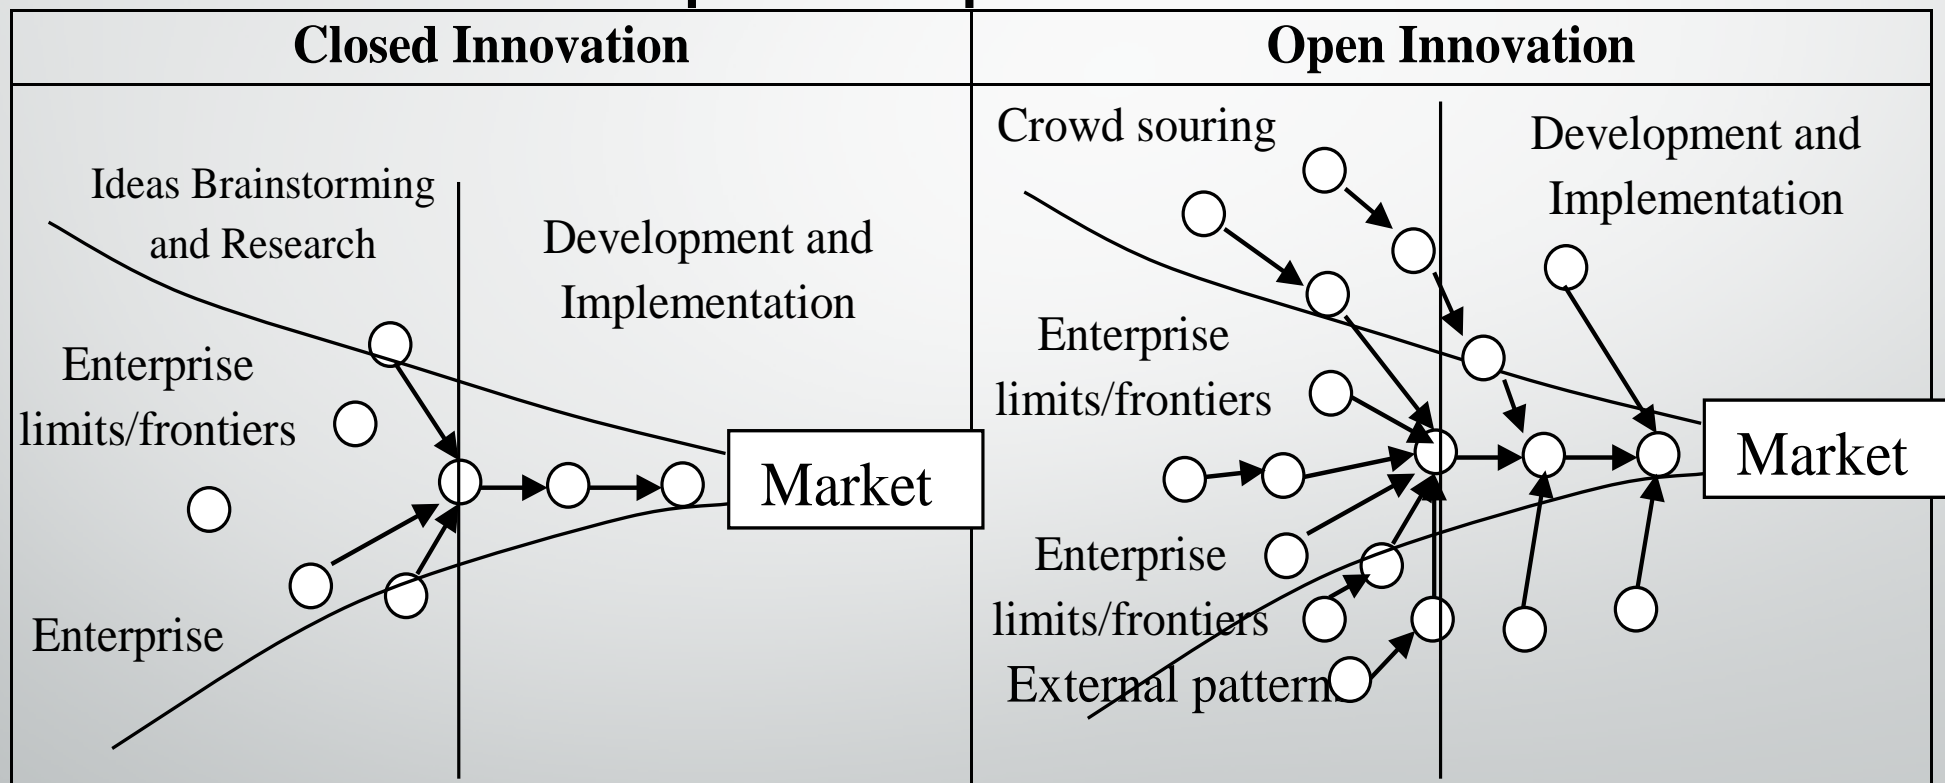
| Closed Innovation | Open Innovation |
|---|---|
| Ideas Brainstorming and Research<br>Development and Implementation<br>Enterprise limits/frontiers<br>Market<br>Enterprise | Crowd souring<br>Development and Implementation<br>Enterprise limits/frontiers<br>Market<br>Enterprise limits/frontiers<br>External pattern |